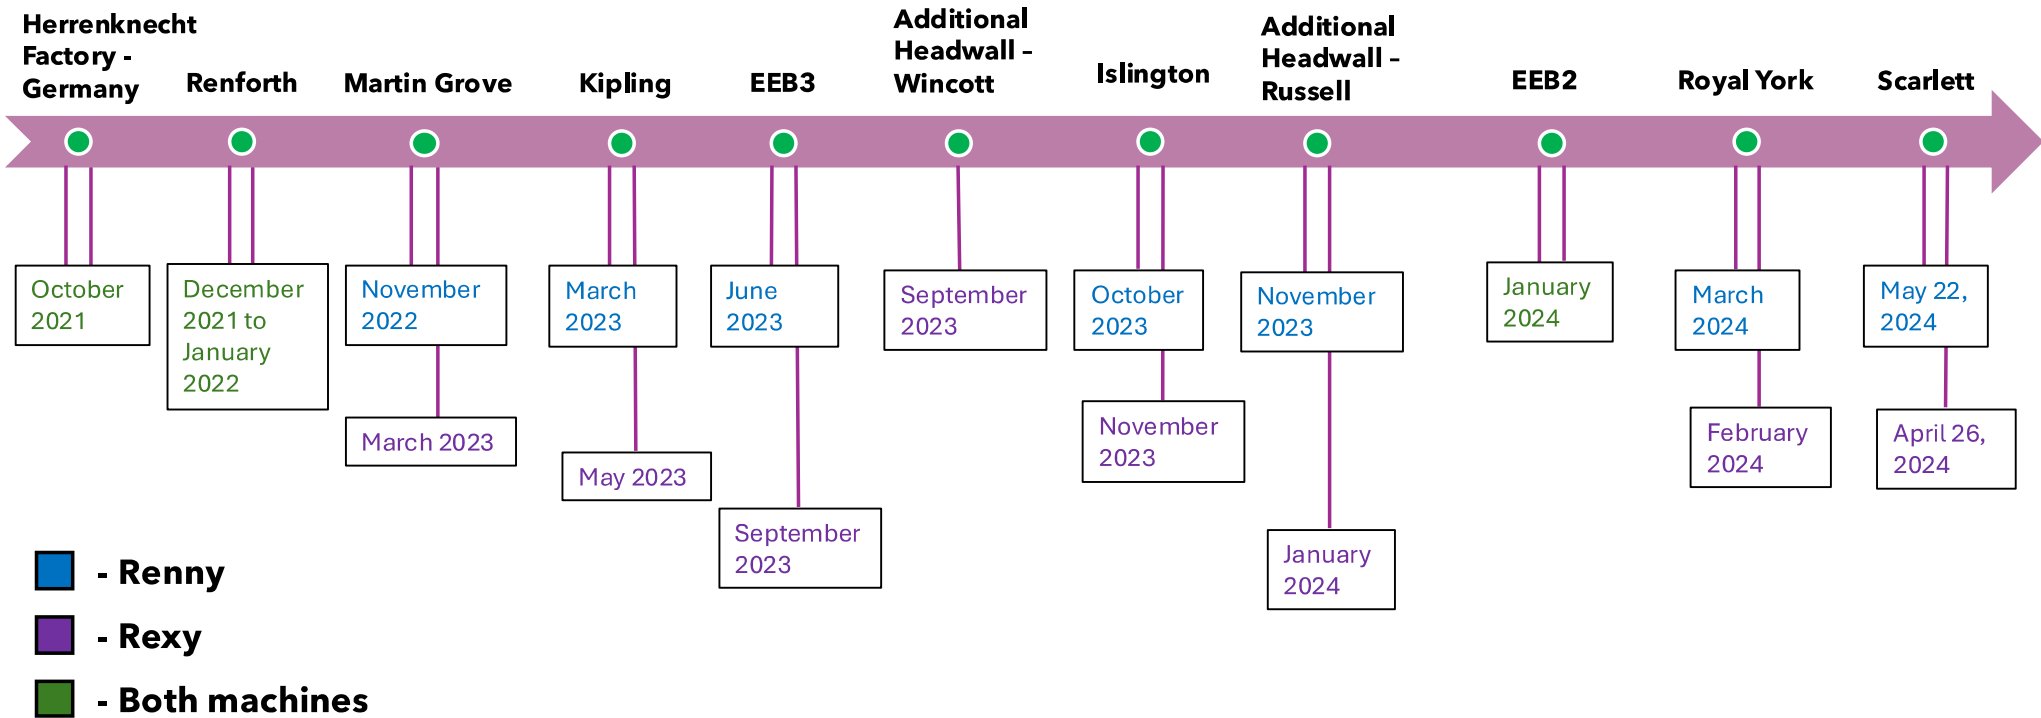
Herrenknecht Factory - Germany

Renforth

Martin Grove

Kipling

EEB3

Additional Headwall - Wincott

Islington

Additional Headwall - Russell

EEB2

Royal York

Scarlett

October 2021

December 2021 to January 2022

November 2022

March 2023

March 2023

May 2023

June 2023

September 2023

September 2023

October 2023

November 2023

November 2023

January 2024

January 2024

March 2024

February 2024

May 22, 2024

April 26, 2024

- Renny

- Rexy

- Both machines